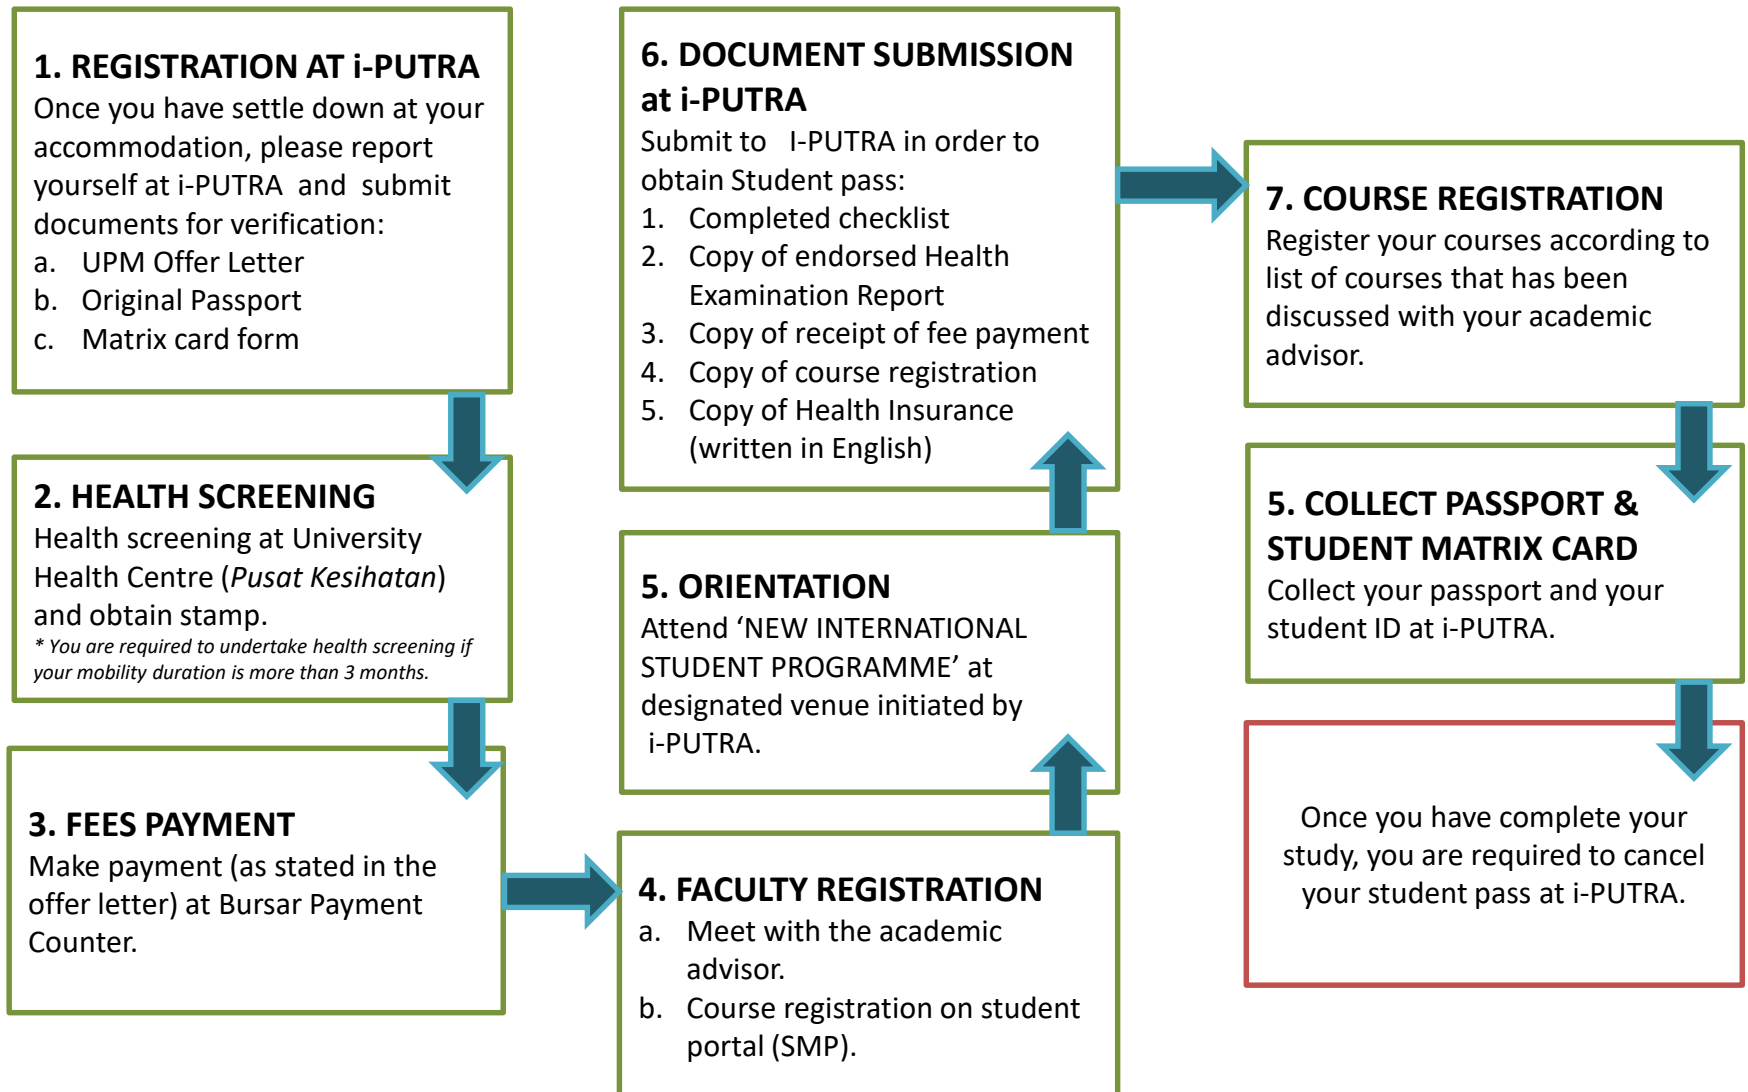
1. REGISTRATION AT i-PUTRA
Once you have settle down at your accommodation, please report yourself at i-PUTRA and submit documents for verification:
a. UPM Offer Letter
b. Original Passport
c. Matrix card form

2. HEALTH SCREENING
Health screening at University Health Centre (*Pusat Kesihatan*) and obtain stamp.
* You are required to undertake health screening if your mobility duration is more than 3 months.

3. FEES PAYMENT
Make payment (as stated in the offer letter) at Bursar Payment Counter.

4. FACULTY REGISTRATION
a. Meet with the academic advisor.
b. Course registration on student portal (SMP).

5. ORIENTATION
Attend ‘NEW INTERNATIONAL STUDENT PROGRAMME’ at designated venue initiated by i-PUTRA.

6. DOCUMENT SUBMISSION at i-PUTRA
Submit to I-PUTRA in order to obtain Student pass:
1. Completed checklist
2. Copy of endorsed Health Examination Report
3. Copy of receipt of fee payment
4. Copy of course registration
5. Copy of Health Insurance (written in English)

7. COURSE REGISTRATION
Register your courses according to list of courses that has been discussed with your academic advisor.

5. COLLECT PASSPORT & STUDENT MATRIX CARD
Collect your passport and your student ID at i-PUTRA.

Once you have complete your study, you are required to cancel your student pass at i-PUTRA.